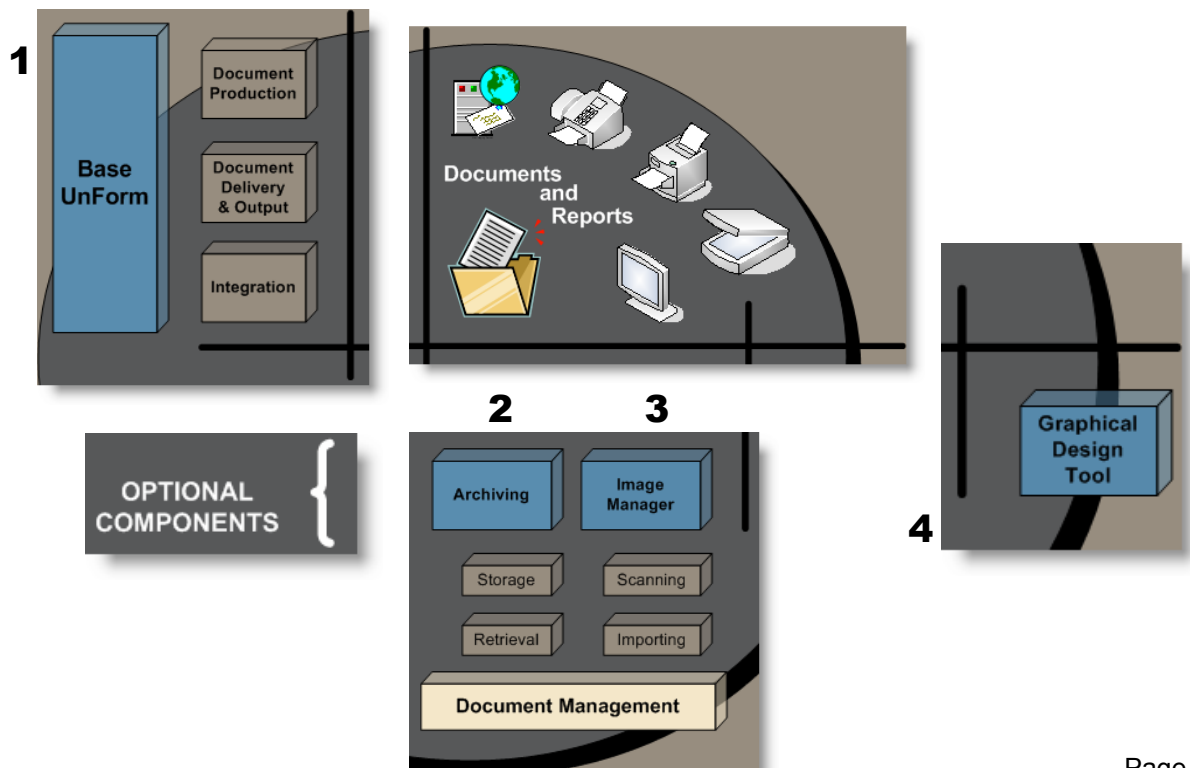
1

Base UnForm

Document Production

Document Delivery & Output

Integration

Documents and Reports

OPTIONAL COMPONENTS

2

3

Archiving

Image Manager

Storage

Scanning

Retrieval

Importing

Document Management

Graphical Design Tool

4

Page